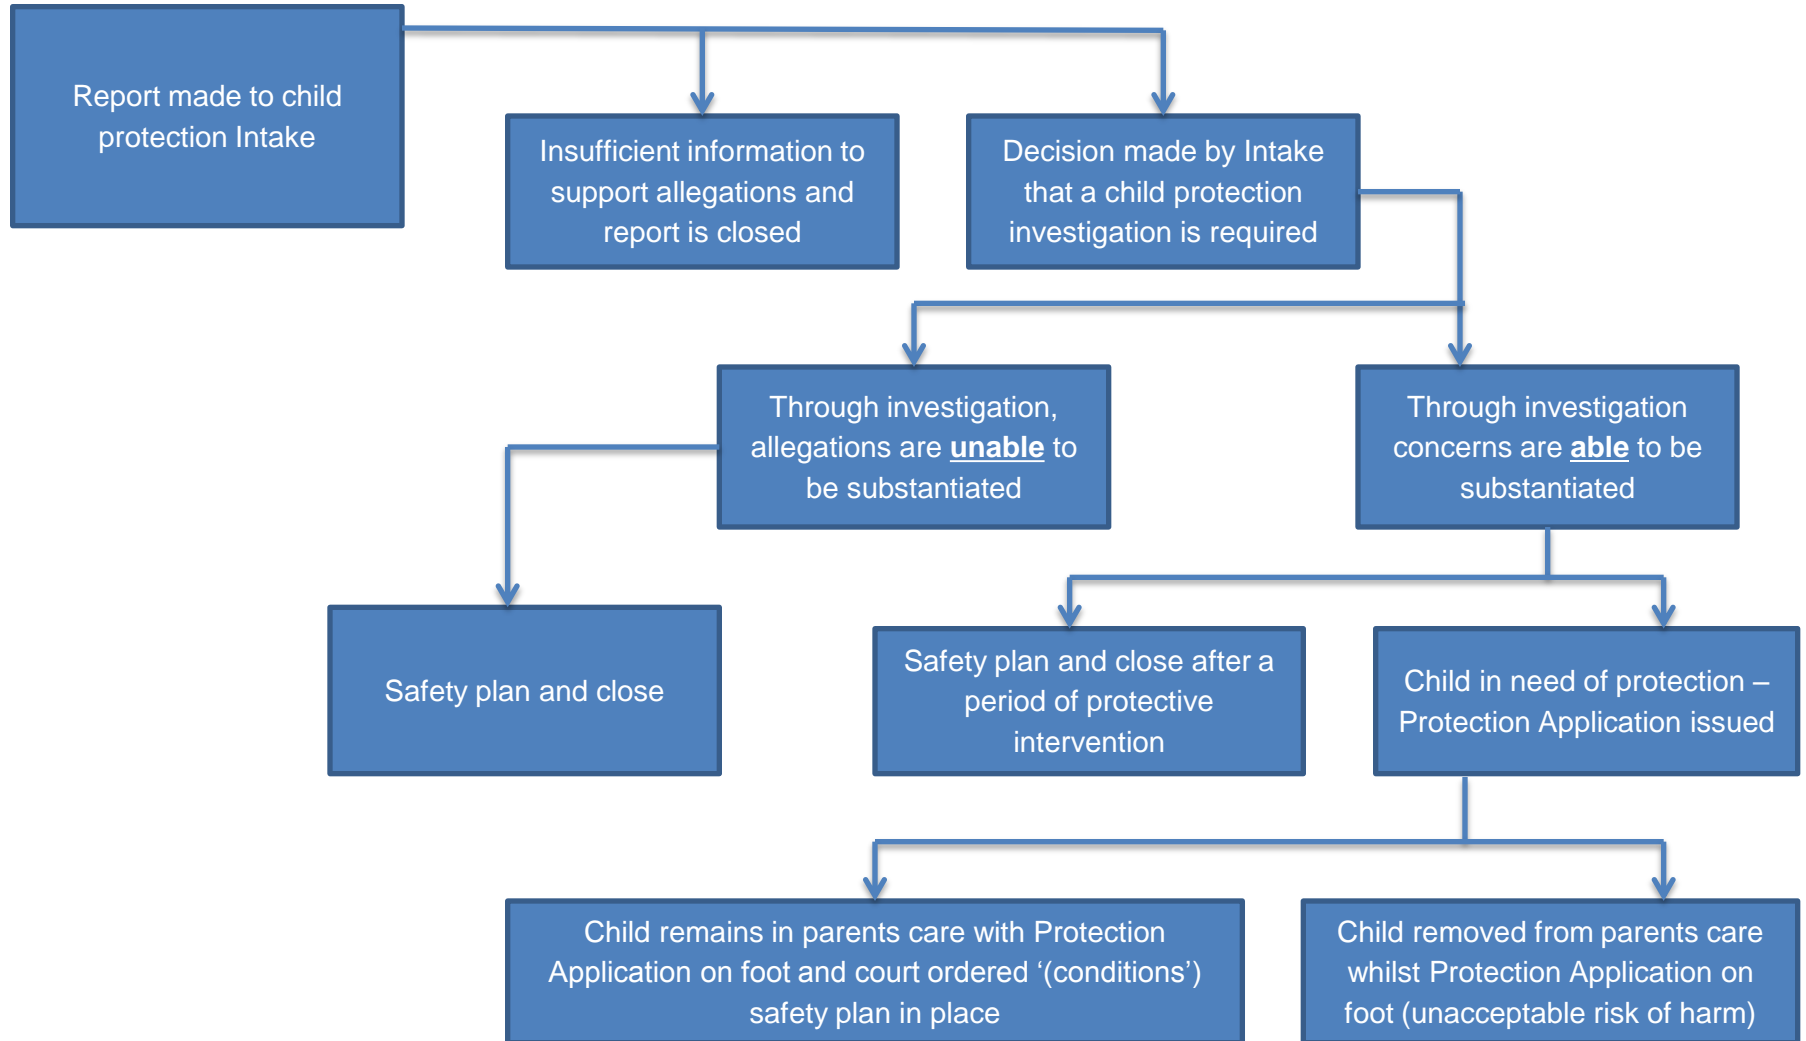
Report made to child protection Intake

Insufficient information to support allegations and report is closed

Decision made by Intake that a child protection investigation is required

Through investigation, allegations are **unable** to be substantiated

Through investigation concerns are **able** to be substantiated

Safety plan and close

Safety plan and close after a period of protective intervention

Child in need of protection – Protection Application issued

Child remains in parents care with Protection Application on foot and court ordered ‘(conditions’) safety plan in place

Child removed from parents care whilst Protection Application on foot (unacceptable risk of harm)